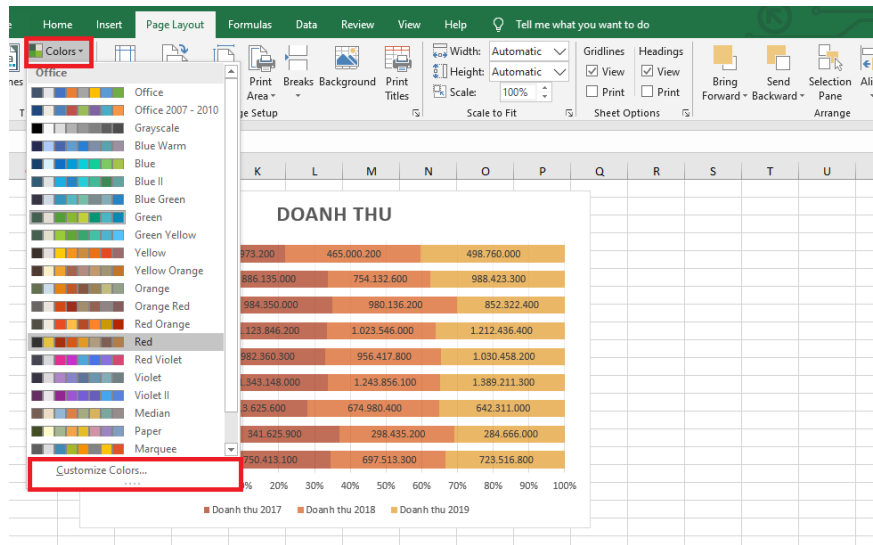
Home Insert Page Layout Formulas Data Review View Help Tell me what you want to do

Colors ▾

Office
Office
Office 2007 - 2010
Grayscale
Blue Warm
Blue
Blue II
Blue Green
Green
Green Yellow
Yellow
Yellow Orange
Orange
Orange Red
Red Orange
Red
Red Violet
Violet
Violet II
Median
Paper
Marquee
Customize Colors...

Print Area ▾ Breaks ▾ Background Print Titles
ge Setup

Width: Automatic
Height: Automatic
Scale: 100%
Scale to Fit

Gridlines Headings
View View
Print Print
Sheet Options

Bring Forward ▾ Send Backward ▾ Selection Pane Ali
Arrange

K L M N O P Q R S T U

DOANH THU

| | | |
|---|---|---|
| 973.200 | 465.000.200 | 498.760.000 |
| 886.135.000 | 754.132.600 | 988.423.300 |
| 984.350.000 | 980.136.200 | 852.322.400 |
| 1.123.846.200 | 1.023.546.000 | 1.212.436.400 |
| 982.360.300 | 956.417.800 | 1.030.458.200 |
| 1.343.148.000 | 1.243.856.100 | 1.389.211.300 |
| 3.625.600 | 674.980.400 | 642.311.000 |
| 341.625.900 | 298.435.200 | 284.666.000 |
| 750.413.100 | 697.513.300 | 723.516.800 |

% 20% 30% 40% 50% 60% 70% 80% 90% 100%

Doanh thu 2017 Doanh thu 2018 Doanh thu 2019